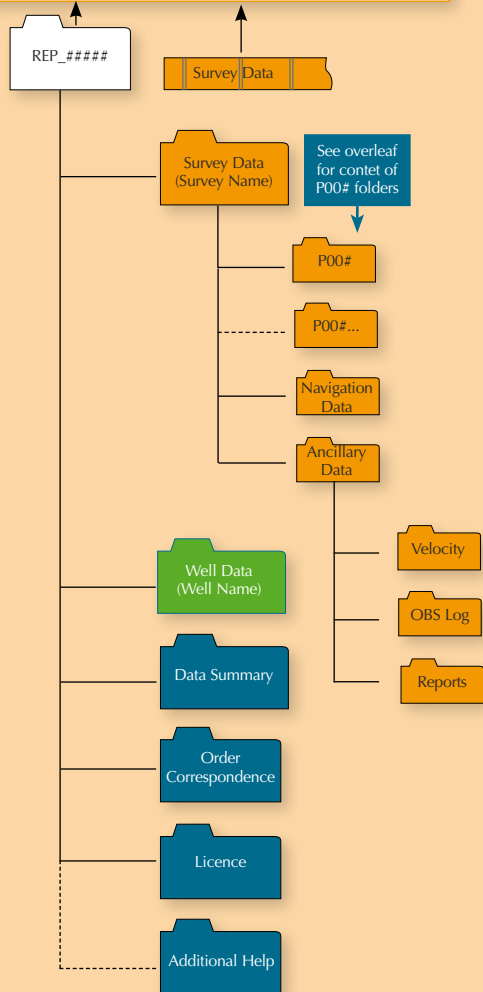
REP_#####

Survey Data

Survey Data
(Survey Name)

See overleaf for contet of P00# folders

P00#

P00#...

Navigation Data

Ancillary Data

Velocity

OBS Log

Reports

Well Data
(Well Name)

Data Summary

Order Correspondence

Licence

Additional Help